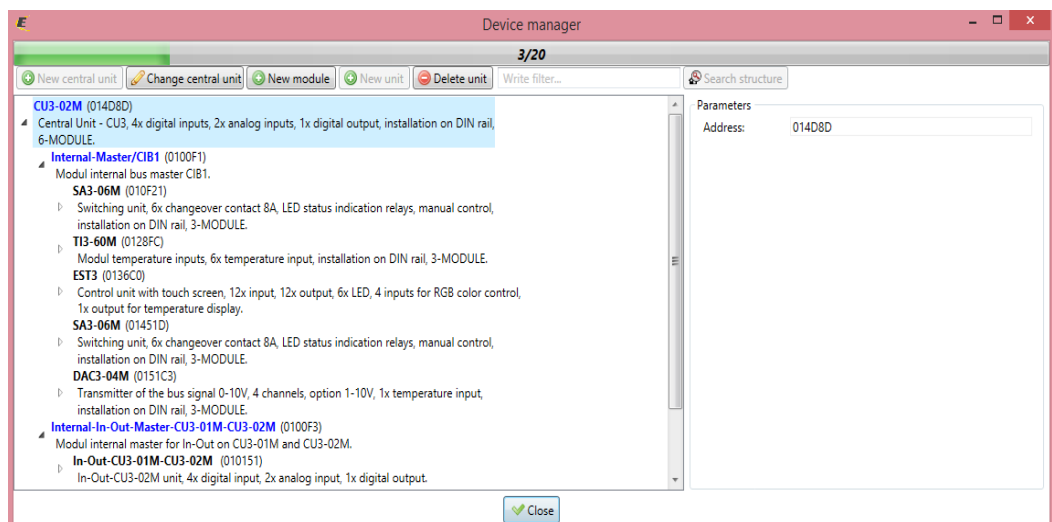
Device manager

3/20

New central unit | Change central unit | New module | New unit | Delete unit | Write filter... | Search structure

CU3-02M (014D8D)
Central Unit - CU3, 4x digital inputs, 2x analog inputs, 1x digital output, installation on DIN rail, 6-MODULE.

Internal-Master/CIB1 (0100F1)
Modul internal bus master CIB1.

SA3-06M (010F21)
Switching unit, 6x changeover contact 8A, LED status indication relays, manual control, installation on DIN rail, 3-MODULE.

TI3-60M (0128FC)
Modul temperature inputs, 6x temperature input, installation on DIN rail, 3-MODULE.

EST3 (0136C0)
Control unit with touch screen, 12x input, 12x output, 6x LED, 4 inputs for RGB color control, 1x output for temperature display.

SA3-06M (01451D)
Switching unit, 6x changeover contact 8A, LED status indication relays, manual control, installation on DIN rail, 3-MODULE.

DAC3-04M (0151C3)
Transmitter of the bus signal 0-10V, 4 channels, option 1-10V, 1x temperature input, installation on DIN rail, 3-MODULE.

Internal-In-Out-Master-CU3-01M-CU3-02M (0100F3)
Modul internal master for In-Out on CU3-01M and CU3-02M.

In-Out-CU3-01M-CU3-02M (010151)
In-Out-CU3-02M unit, 4x digital input, 2x analog input, 1x digital output.

Parameters
Address: 014D8D

Close